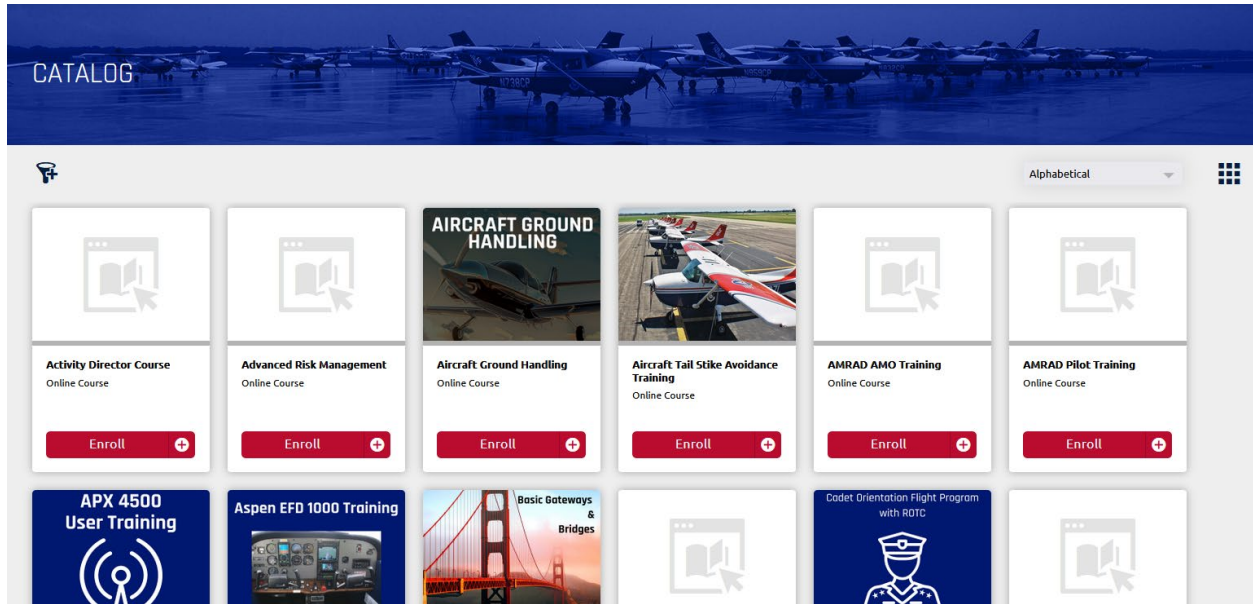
CATALOG

Alphabetical

AIRCRAFT GROUND HANDLING

Activity Director Course
Online Course
Enroll

Advanced Risk Management
Online Course
Enroll

Aircraft Ground Handling
Online Course
Enroll

Aircraft Tail Stike Avoidance Training
Online Course
Enroll

AMRAD AMO Training
Online Course
Enroll

AMRAD Pilot Training
Online Course
Enroll

APX 4500 User Training

Aspen EFD 1000 Training

Basic Gateways & Bridges

Cadet Orientation Flight Program with ROTC